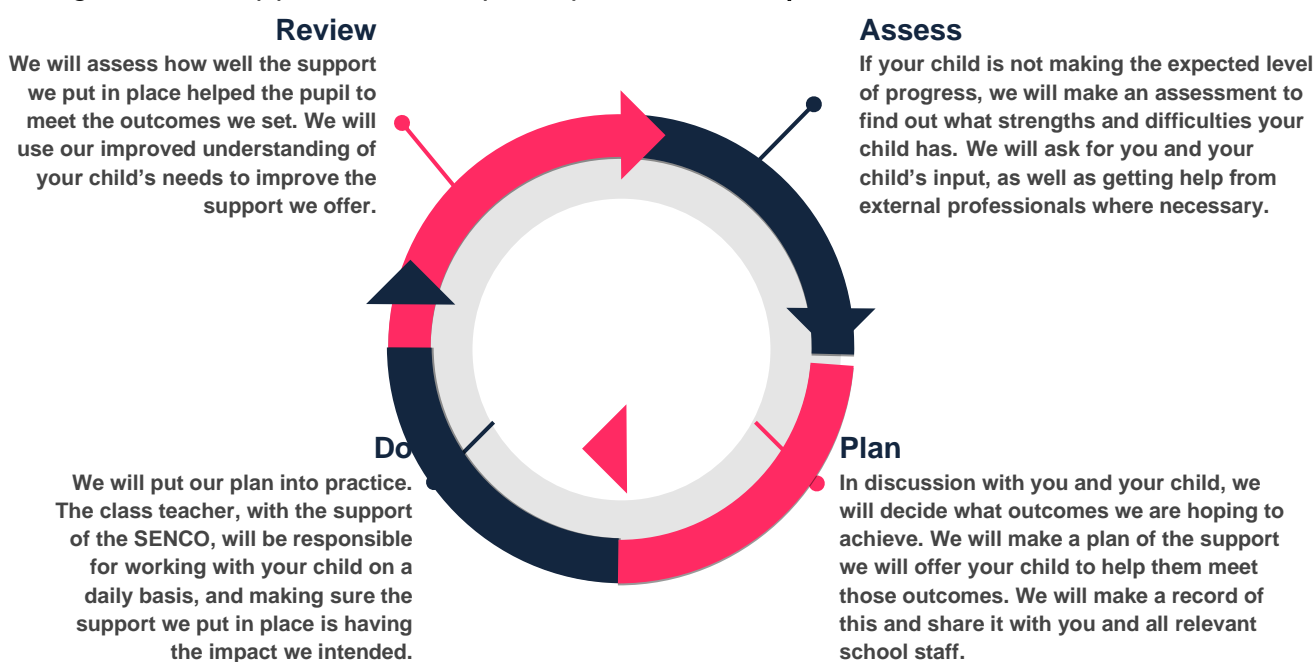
Review

We will assess how well the support we put in place helped the pupil to meet the outcomes we set. We will use our improved understanding of your child's needs to improve the support we offer.

Assess

If your child is not making the expected level of progress, we will make an assessment to find out what strengths and difficulties your child has. We will ask for you and your child's input, as well as getting help from external professionals where necessary.

Do

We will put our plan into practice. The class teacher, with the support of the SENCO, will be responsible for working with your child on a daily basis, and making sure the support we put in place is having the impact we intended.

Plan

In discussion with you and your child, we will decide what outcomes we are hoping to achieve. We will make a plan of the support we will offer your child to help them meet those outcomes. We will make a record of this and share it with you and all relevant school staff.